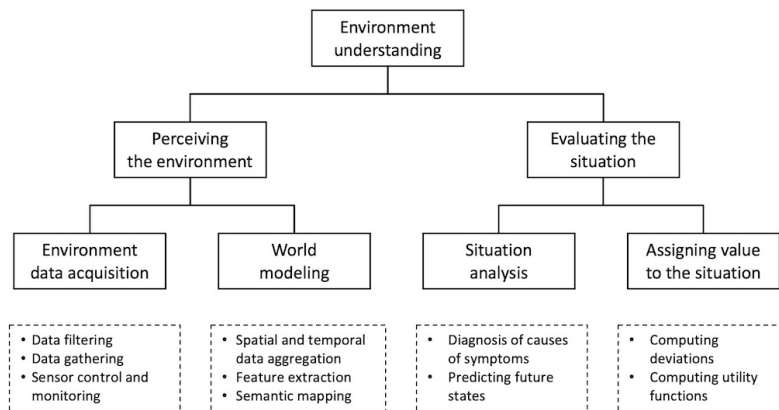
Environment understanding

Perceiving the environment

Evaluating the situation

Environment data acquisition

World modeling

Situation analysis

Assigning value to the situation

• Data filtering
• Data gathering
• Sensor control and monitoring

• Spatial and temporal data aggregation
• Feature extraction
• Semantic mapping

• Diagnosis of causes of symptoms
• Predicting future states

• Computing deviations
• Computing utility functions